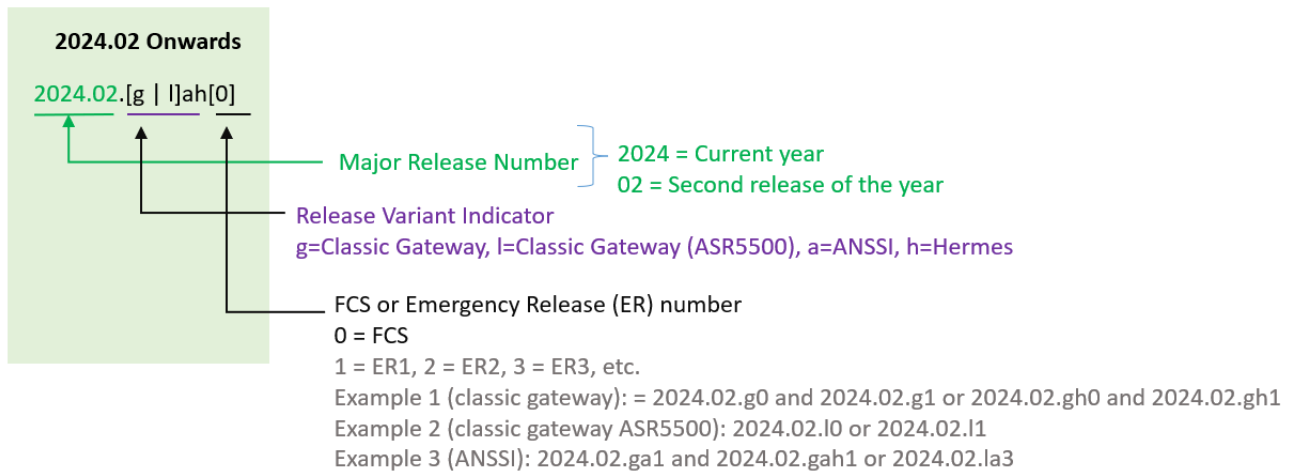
2024.02 Onwards

2024.02.[g | l]ah[0]

Major Release Number

2024 = Current year
02 = Second release of the year

Release Variant Indicator
g=Classic Gateway, l=Classic Gateway (ASR5500), a=ANSSI, h=Hermes

FCS or Emergency Release (ER) number
0 = FCS
1 = ER1, 2 = ER2, 3 = ER3, etc.
Example 1 (classic gateway): = 2024.02.g0 and 2024.02.g1 or 2024.02.gh0 and 2024.02.gh1
Example 2 (classic gateway ASR5500): 2024.02.l0 or 2024.02.l1
Example 3 (ANSSI): 2024.02.ga1 and 2024.02.gah1 or 2024.02.la3